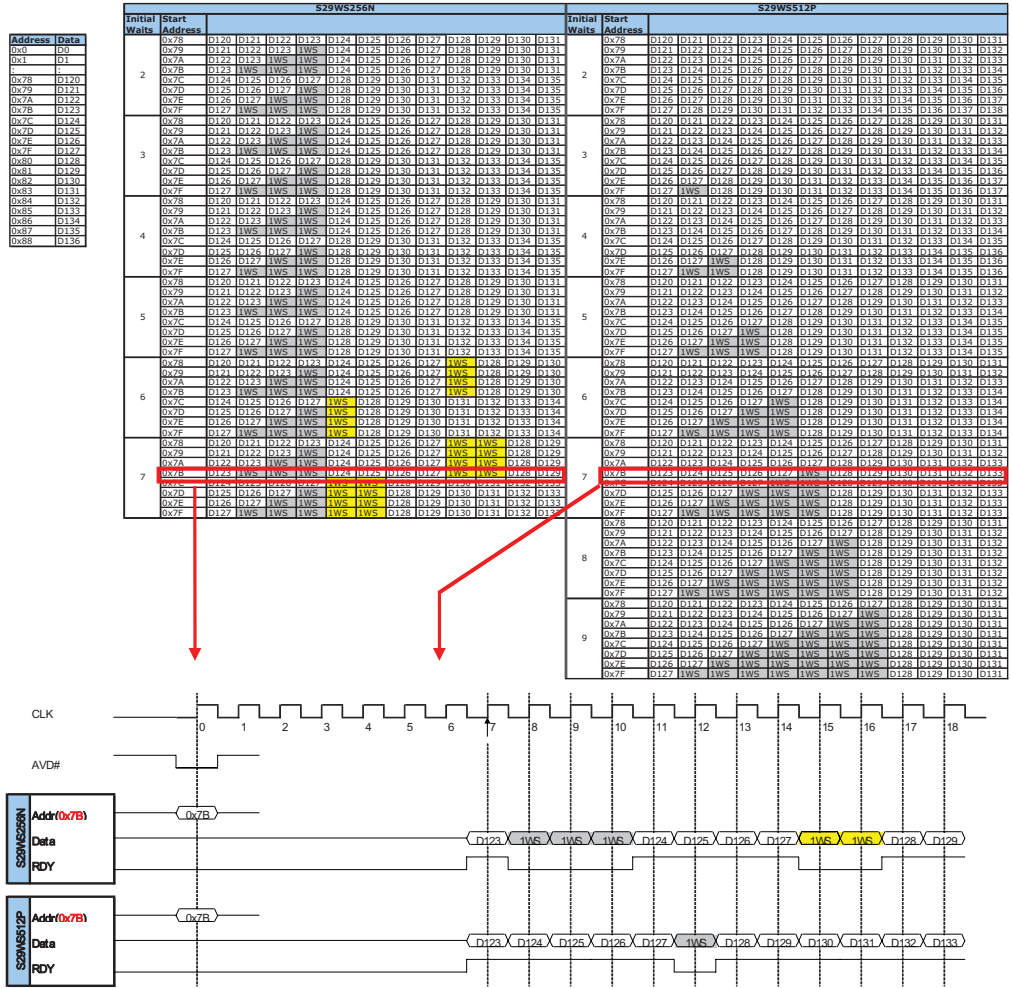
| Address | Data |
|---|---|
| 0x0 | D0 |
| 0x1 | D1 |
| : | : |
| 0x78 | D120 |
| 0x79 | D121 |
| 0x7A | D122 |
| 0x7B | D123 |
| 0x7C | D124 |
| 0x7D | D125 |
| 0x7E | D126 |
| 0x7F | D127 |
| 0x80 | D128 |
| 0x81 | D129 |
| 0x82 | D130 |
| 0x83 | D131 |
| 0x84 | D132 |
| 0x85 | D133 |
| 0x86 | D134 |
| 0x87 | D135 |
| 0x88 | D136 |

S29WS256N

| Initial Waits | Start Address | | | | | | | | | | | | |
|---|---|---|---|---|---|---|---|---|---|---|---|---|---|
| 2 | 0x78 | D120 | D121 | D122 | D123 | D124 | D125 | D126 | D127 | D128 | D129 | D130 | D131 |
| | 0x79 | D121 | D122 | D123 | 1WS | D124 | D125 | D126 | D127 | D128 | D129 | D130 | D131 |
| | 0x7A | D122 | D123 | 1WS | 1WS | D124 | D125 | D126 | D127 | D128 | D129 | D130 | D131 |
| | 0x7B | D123 | 1WS | 1WS | 1WS | D124 | D125 | D126 | D127 | D128 | D129 | D130 | D131 |
| | 0x7C | D124 | D125 | D126 | D127 | D128 | D129 | D130 | D131 | D132 | D133 | D134 | D135 |
| | 0x7D | D125 | D126 | D127 | 1WS | D128 | D129 | D130 | D131 | D132 | D133 | D134 | D135 |
| | 0x7E | D126 | D127 | 1WS | 1WS | D128 | D129 | D130 | D131 | D132 | D133 | D134 | D135 |
| | 0x7F | D127 | 1WS | 1WS | 1WS | D128 | D129 | D130 | D131 | D132 | D133 | D134 | D135 |
| 7 | 0x78 | D120 | D121 | D122 | D123 | D124 | D125 | D126 | D127 | 1WS | 1WS | D128 | D129 |
| | 0x7B | D123 | 1WS | 1WS | 1WS | D124 | D125 | D126 | D127 | 1WS | 1WS | D128 | D129 |
| | 0x7F | D127 | 1WS | 1WS | 1WS | 1WS | 1WS | 1WS | D128 | D129 | D130 | D131 | D132 |

S29WS512P

| Initial Waits | Start Address | | | | | | | | | | | | |
|---|---|---|---|---|---|---|---|---|---|---|---|---|---|
| 2 | 0x78 | D120 | D121 | D122 | D123 | D124 | D125 | D126 | D127 | D128 | D129 | D130 | D131 |
| | 0x7F | D127 | D128 | D129 | D130 | D131 | D132 | D133 | D134 | D135 | D136 | D137 | D138 |
| 7 | 0x7B | D123 | D124 | D125 | D126 | D127 | 1WS | D128 | D129 | D130 | D131 | D132 | D133 |
| 9 | 0x7F | D127 | 1WS | 1WS | 1WS | 1WS | 1WS | 1WS | 1WS | D128 | D129 | D130 | D131 |

CLK
0 1 2 3 4 5 6 7 8 9 10 11 12 13 14 15 16 17 18
AVD#

S29WS256N
Addr(0x7B) 0x7B
Data D123 1WS 1WS 1WS D124 D125 D126 D127 1WS 1WS D128 D129
RDY

S29WS512P
Addr(0x7B) 0x7B
Data D123 D124 D125 D126 D127 1WS D128 D129 D130 D131 D132 D133
RDY